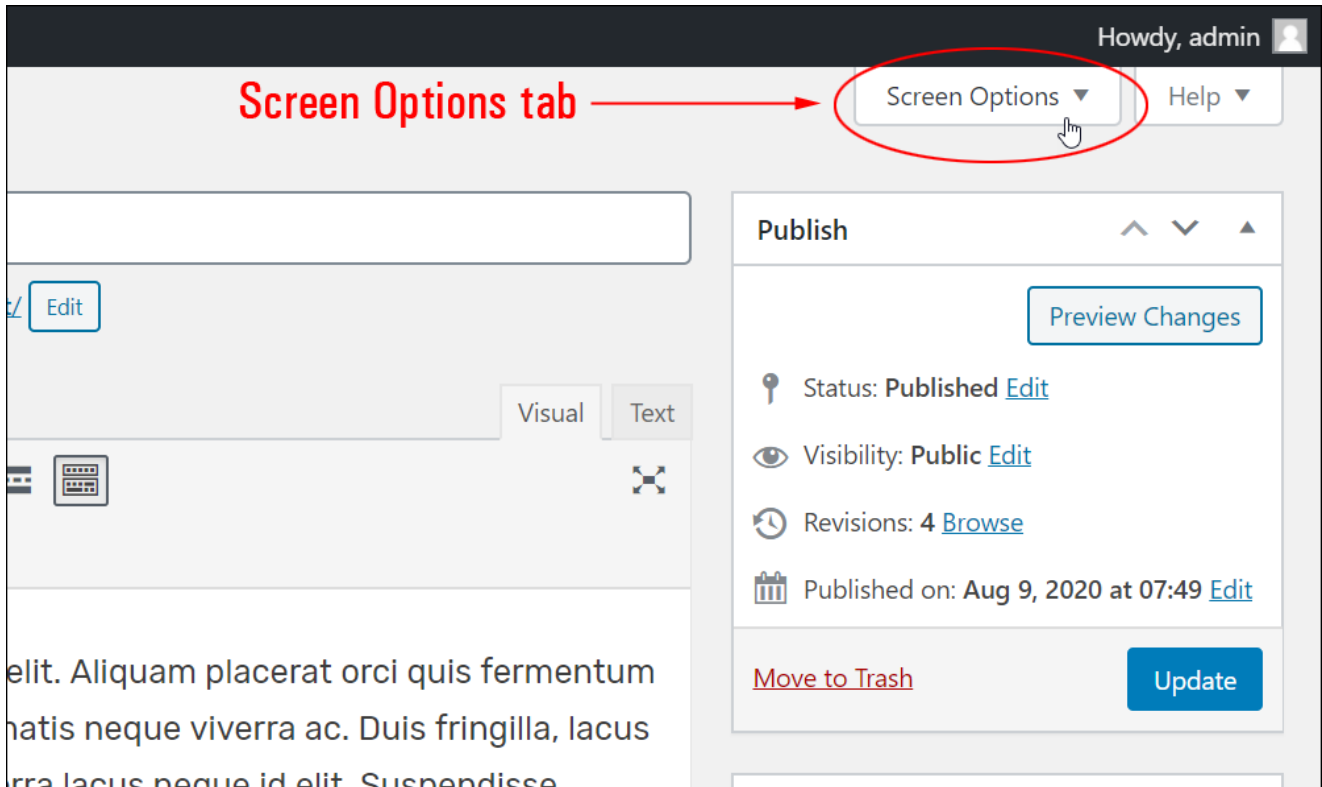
Howdy, admin

Screen Options tab

Screen Options ▼

Help ▼

t/ Edit

Visual

Text

elit. Aliquam placerat orci quis fermentum natis neque viverra ac. Duis fringilla, lacus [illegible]

Publish

Preview Changes

Status: Published Edit

Visibility: Public Edit

Revisions: 4 Browse

Published on: Aug 9, 2020 at 07:49 Edit

Move to Trash

Update